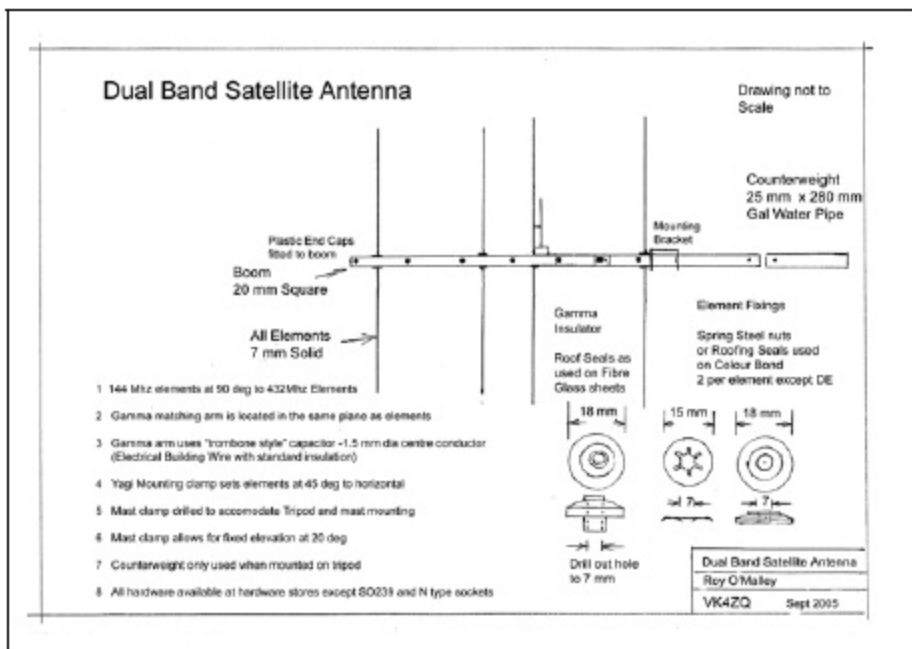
Dual Band Satellite Antenna

Drawing not to Scale

Counterweight
25 mm x 280 mm
Gal Water Pipe

Plastic End Caps fitted to boom

Mounting Bracket

Boom
20 mm Square

All Elements
7 mm Solid

Gamma Insulator

Roof Seals as used on Fibre Glass sheets

Element Fixings

Spring Steel nuts or Roofing Seals used on Colour Bond
2 per element except DE

18 mm

15 mm

18 mm

7

7

Drill out hole to 7 mm

1 144 Mhz elements at 90 deg to 432Mhz Elements

2 Gamma matching arm is located in the same plane as elements

3 Gamma arm uses "trombone style" capacitor -1.5 mm dia centre conductor (Electrical Building Wire with standard insulation)

4 Yagi Mounting clamp sets elements at 45 deg to horizontal

5 Mast clamp drilled to accomodate Tripod and mast mounting

6 Mast clamp allows for fixed elevation at 20 deg

7 Counterweight only used when mounted on tripod

8 All hardware available at hardware stores except SO239 and N type sockets

| Dual Band Satellite Antenna | |
|---|---|
| Roy O'Malley | |
| VK4ZQ | Sept 2005 |